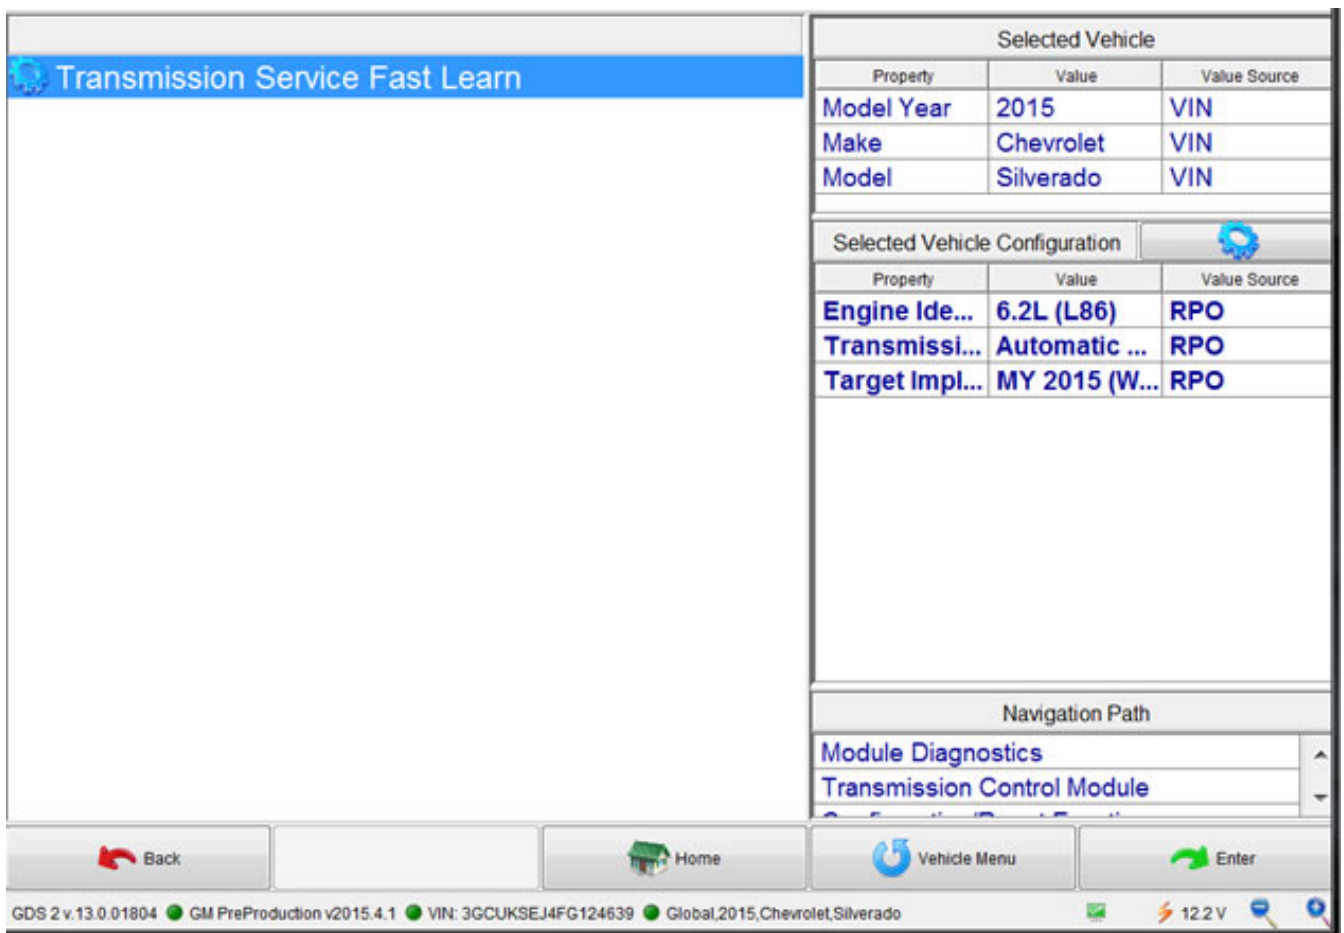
Transmission Service Fast Learn

Selected Vehicle

| Property | Value | Value Source |
|---|---|---|
| Model Year | 2015 | VIN |
| Make | Chevrolet | VIN |
| Model | Silverado | VIN |

Selected Vehicle Configuration

| Property | Value | Value Source |
|---|---|---|
| Engine Ide... | 6.2L (L86) | RPO |
| Transmissi... | Automatic ... | RPO |
| Target Impl... | MY 2015 (W... | RPO |

Navigation Path

Module Diagnostics
Transmission Control Module
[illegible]

Back
Home
Vehicle Menu
Enter

GDS 2 v.13.0.01804 GM PreProduction v2015.4.1 VIN: 3GCUKSEJ4FG124639 Global,2015,Chevrolet,Silverado 12.2 V